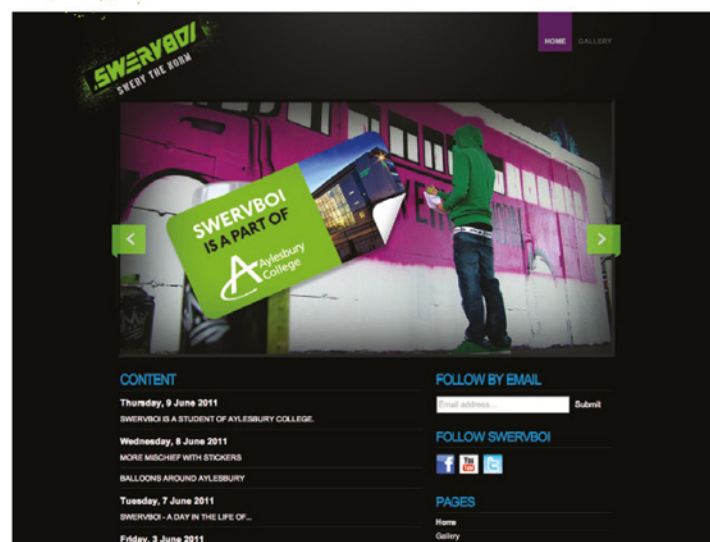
SWERVBOI
SWERV THE NORM

HOME
GALLERY

SWERVBOI IS A PART OF
Aylesbury College

CONTENT

Thursday, 9 June 2011
SWERVBOI IS A STUDENT OF AYLESBURY COLLEGE.

Wednesday, 8 June 2011
MORE MISCHIEF WITH STICKERS

BALLOONS AROUND AYLESBURY

Tuesday, 7 June 2011
SWERVBOI - A DAY IN THE LIFE OF...

Friday, 3 June 2011

FOLLOW BY EMAIL
Email address...
Submit

FOLLOW SWERVBOI

PAGES
Home
Gallery